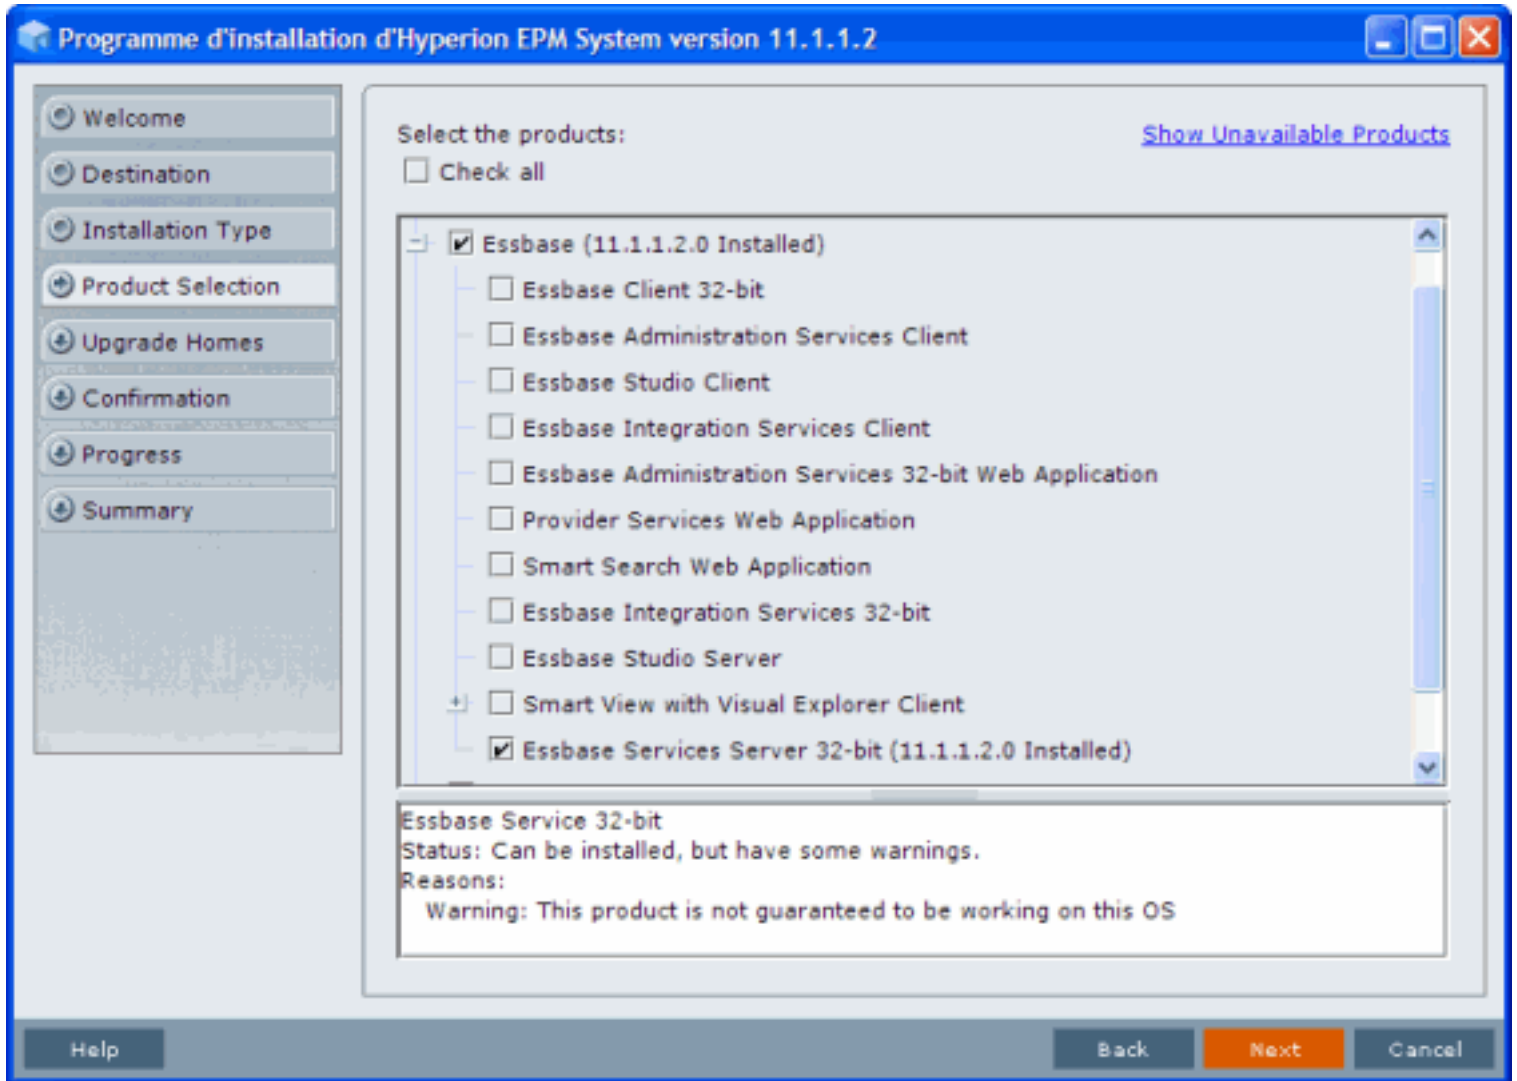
Programme d'installation d'Hyperion EPM System version 11.1.1.2

Welcome
Destination
Installation Type
Product Selection
Upgrade Homes
Confirmation
Progress
Summary

Select the products:
Show Unavailable Products
Check all

Essbase (11.1.1.2.0 Installed)
Essbase Client 32-bit
Essbase Administration Services Client
Essbase Studio Client
Essbase Integration Services Client
Essbase Administration Services 32-bit Web Application
Provider Services Web Application
Smart Search Web Application
Essbase Integration Services 32-bit
Essbase Studio Server
Smart View with Visual Explorer Client
Essbase Services Server 32-bit (11.1.1.2.0 Installed)

Essbase Service 32-bit
Status: Can be installed, but have some warnings.
Reasons:
Warning: This product is not guaranteed to be working on this OS

Help
Back
Next
Cancel